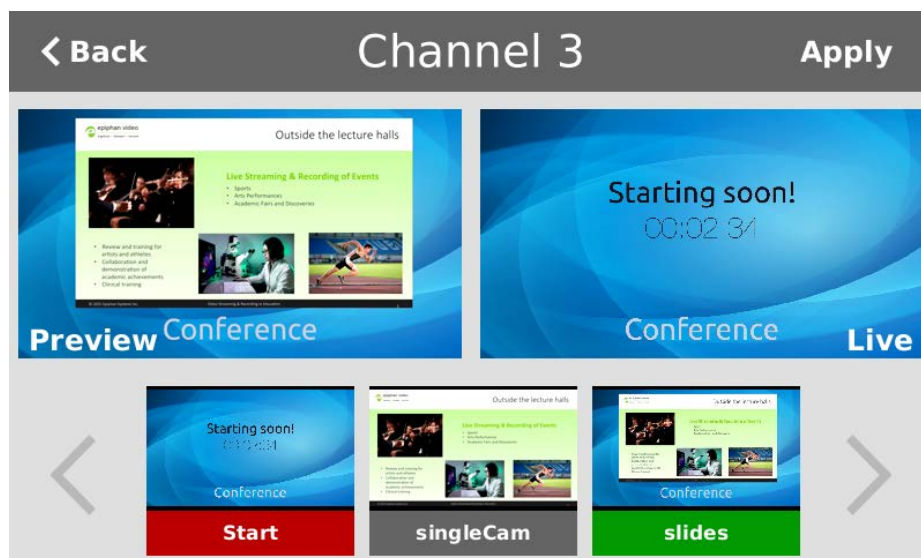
Back

Channel 3

Apply

epiphan video

Outside the lecture halls

Live Streaming & Recording of Events

- Sports
- Arts Performances
- Academic Fairs and Discoveries

- Review and training for artists and athletes
- Collaboration and demonstration of academic achievements
- Clinical training

© 2015 Epiphan Systems Inc.

Video Streaming & Recording in Education

Preview

Conference

Starting soon!

00:02 34

Conference

Live

Starting soon!

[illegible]

Conference

Start

epiphan video

Outside the lecture halls

Live Streaming & Recording of Events

singleCam

Outside the lecture halls

Conference

slides